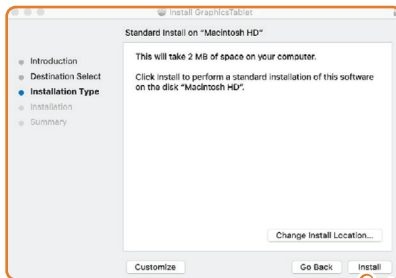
Install GraphicsTablet

Standard Install on "Macintosh HD"

Introduction
Destination Select
Installation Type
Installation
Summary

This will take 2 MB of space on your computer.

Click Install to perform a standard installation of this software on the disk "Macintosh HD".

Change Install Location...

Customize

Go Back

Install